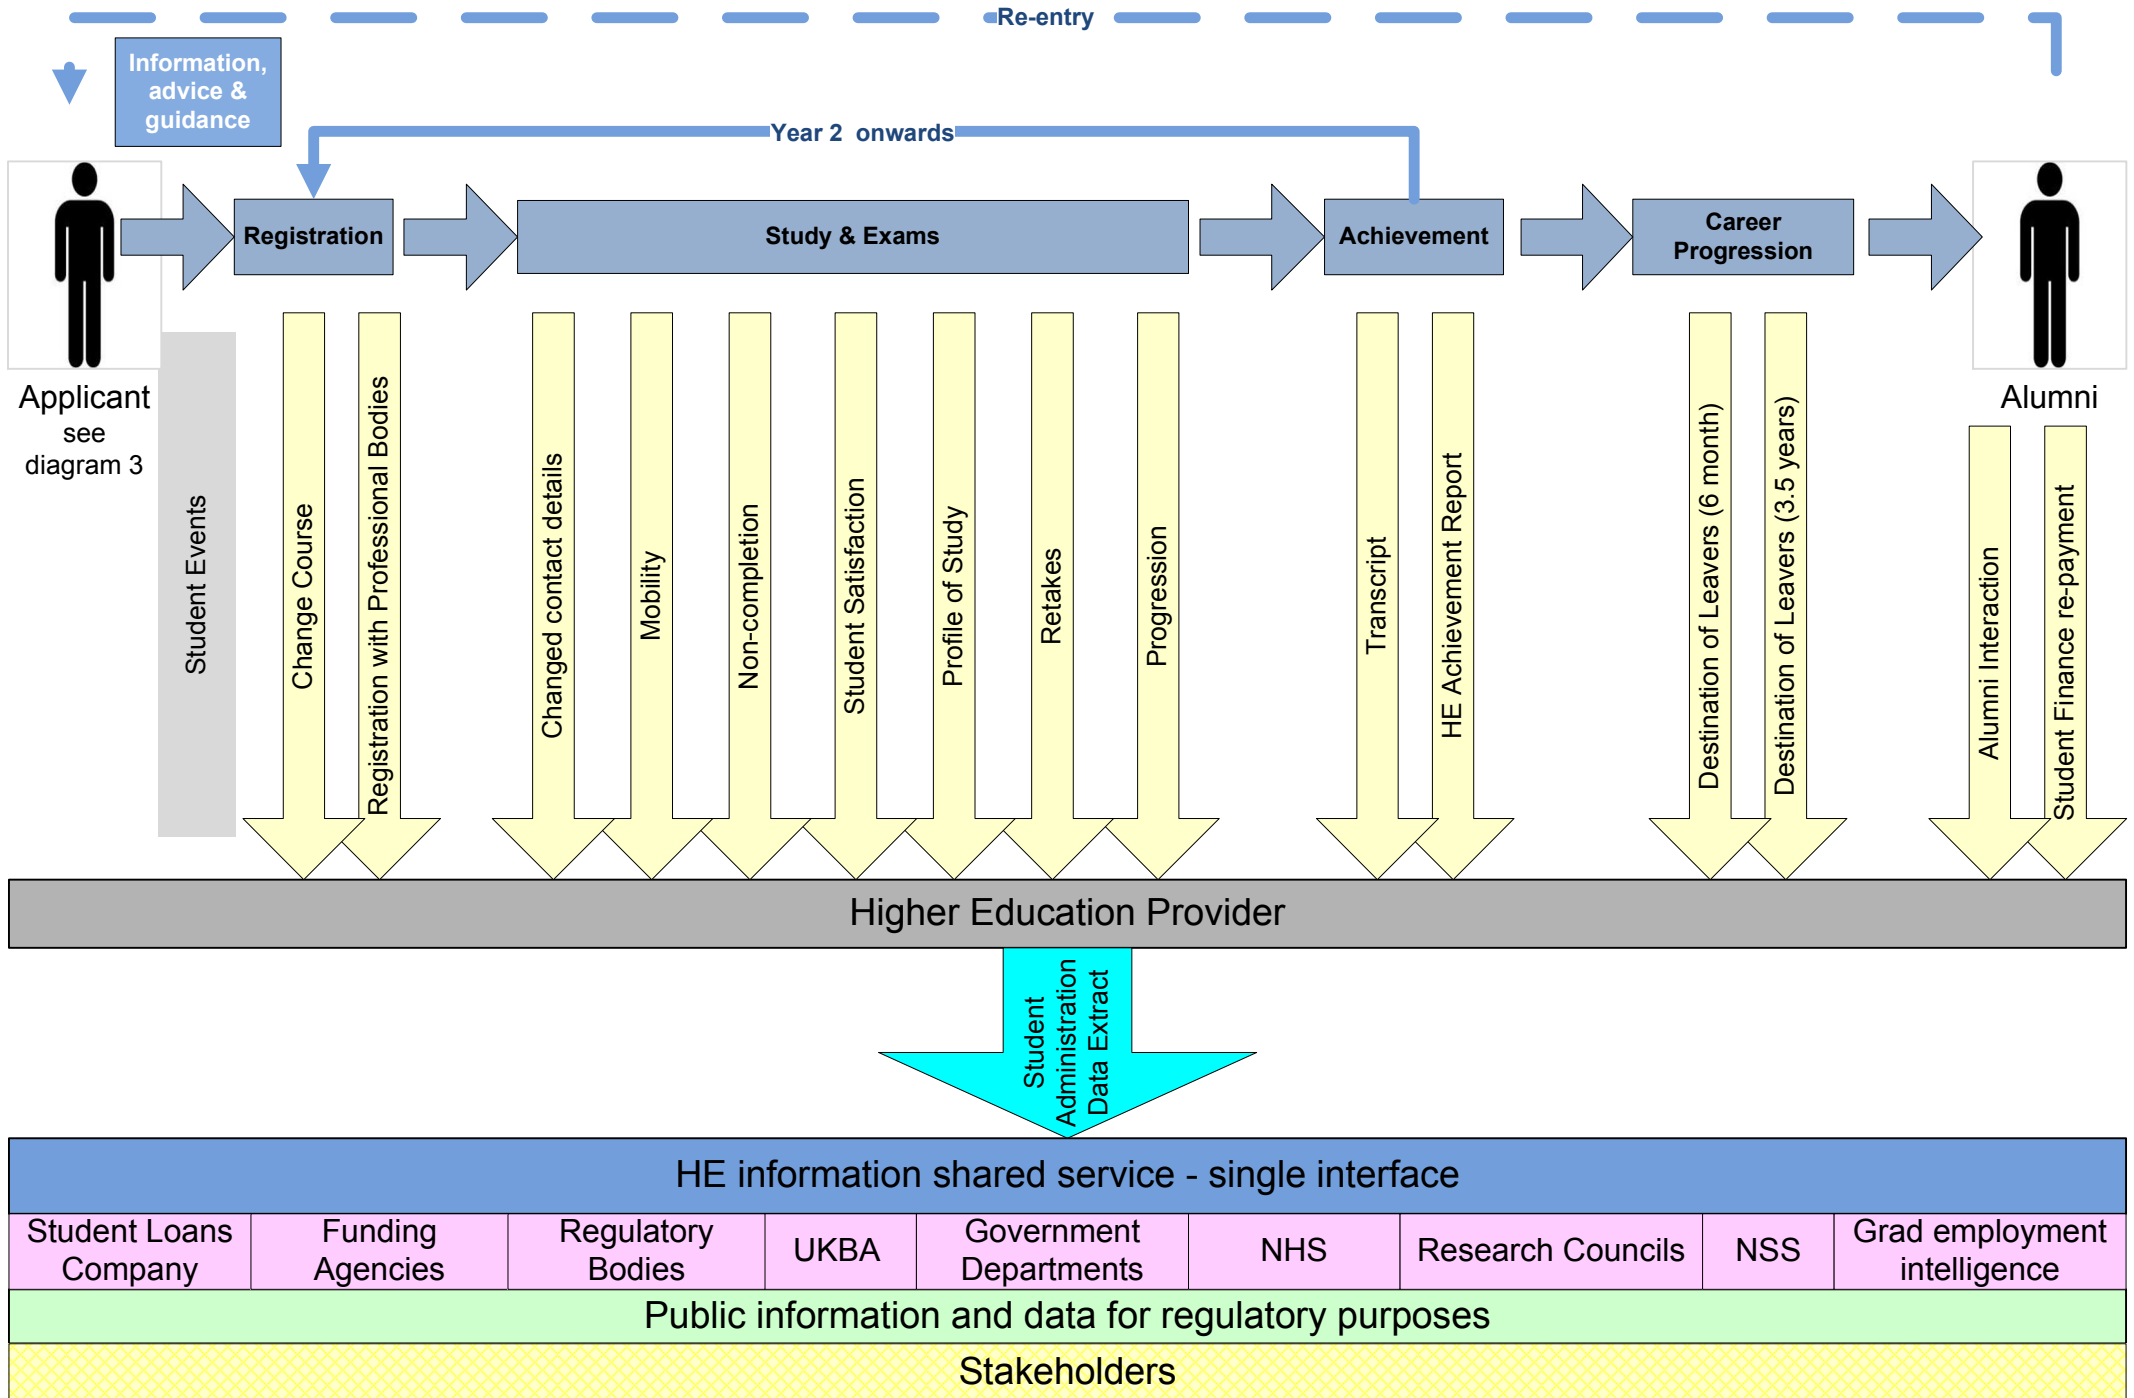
Re-entry

Information, advice & guidance

Year 2 onwards

Registration

Study & Exams

Achievement

Career Progression

Applicant
see
diagram 3

Alumni

Student Events

Change Course

Registration with Professional Bodies

Changed contact details

Mobility

Non-completion

Student Satisfaction

Profile of Study

Retakes

Progression

Transcript

HE Achievement Report

Destination of Leavers (6 month)

Destination of Leavers (3.5 years)

Alumni Interaction

Student Finance re-payment

Higher Education Provider

Student Administration Data Extract

HE information shared service - single interface

| Student Loans Company | Funding Agencies | Regulatory Bodies | UKBA | Government Departments | NHS | Research Councils | NSS | Grad employment intelligence |
|---|---|---|---|---|---|---|---|---|

Public information and data for regulatory purposes

Stakeholders